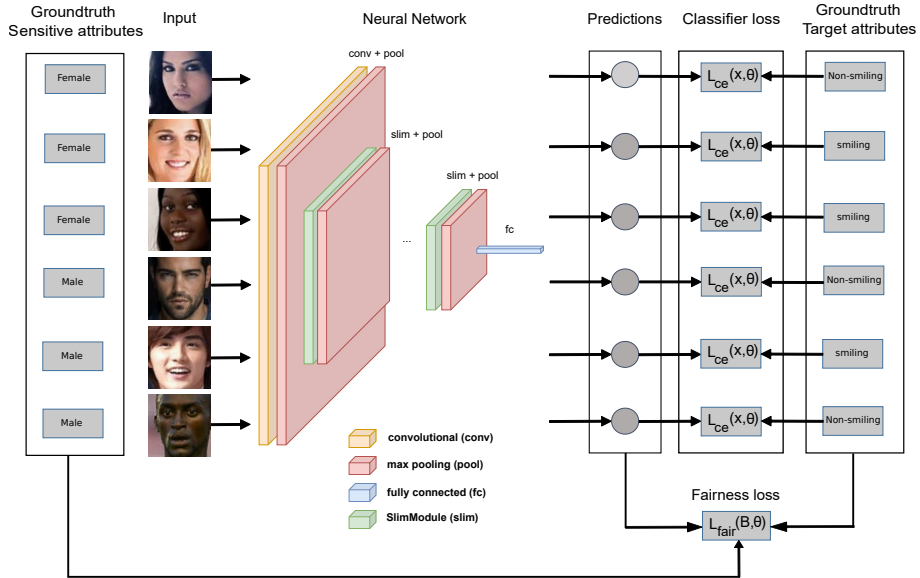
Groundtruth Sensitive attributes

Input

Neural Network

Predictions

Classifier loss

Groundtruth Target attributes

Female

Female

Female

Male

Male

Male

conv + pool

slim + pool

slim + pool

...

fc

$L_{ce}(x,\theta)$

$L_{ce}(x,\theta)$

$L_{ce}(x,\theta)$

$L_{ce}(x,\theta)$

$L_{ce}(x,\theta)$

$L_{ce}(x,\theta)$

Non-smiling

smiling

smiling

Non-smiling

smiling

Non-smiling

convolutional (conv)

max pooling (pool)

fully connected (fc)

SlimModule (slim)

Fairness loss

$L_{fair}(B,\theta)$